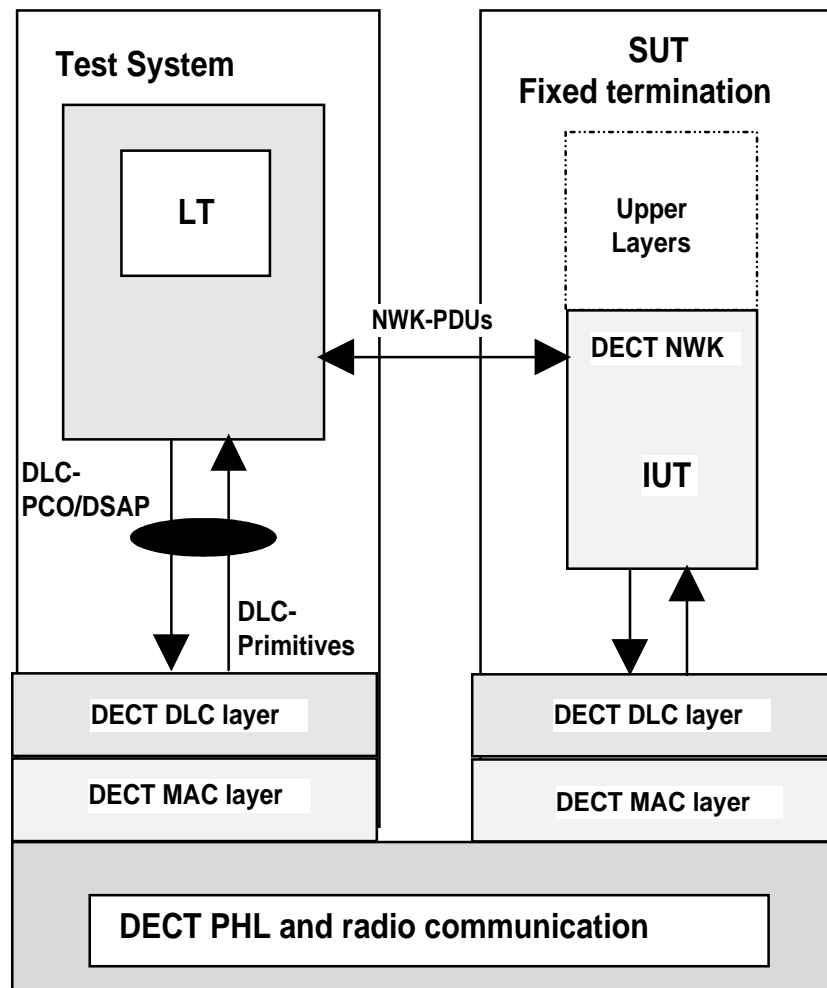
Test System

LT

DLC-
PCO/DSAP

DLC-
Primitives

NWK-PDUs

SUT
Fixed termination

Upper
Layers

DECT NWK

IUT

DECT DLC layer

DECT MAC layer

DECT DLC layer

DECT MAC layer

DECT PHL and radio communication